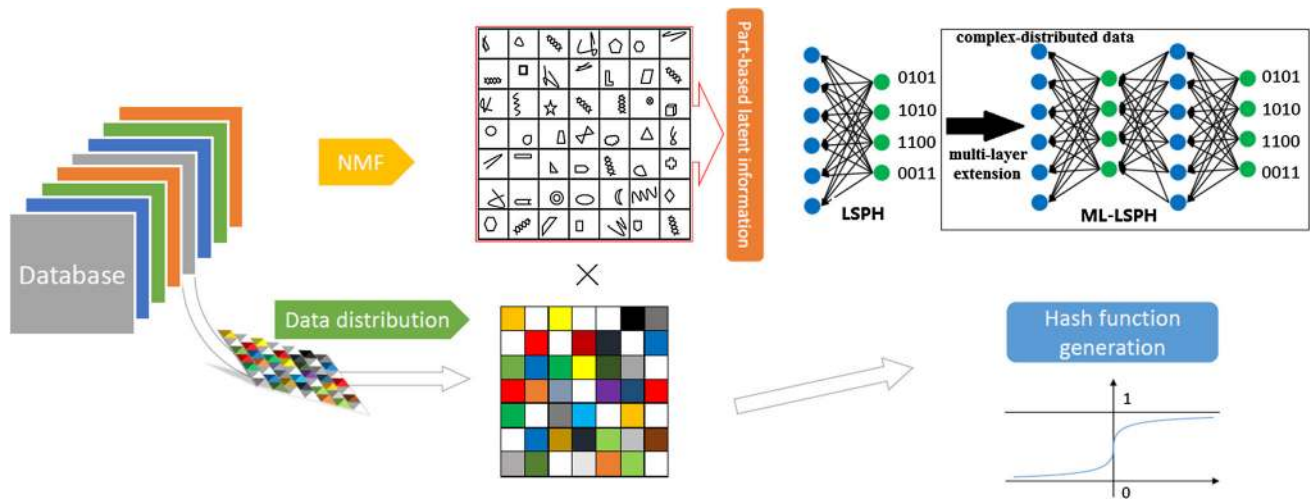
Database

NMF

Part-based latent information

Data distribution

×

0101
1010
1100
0011

LSPH

complex-distributed data

multi-layer extension

0101
1010
1100
0011

ML-LSPH

Hash function generation

1

0